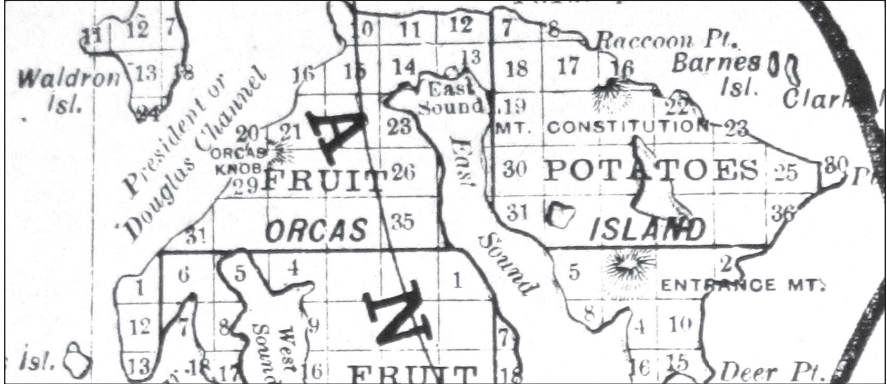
11 12 7
10 11 12 7 8
Raccoon Pt.
Barnes Isl.
Clark
Waldron Isl.
13 18
24
16 15 14 13
East Sound
18 17 16
President or Douglas Channel
19 MT. CONSTITUTION 22 23
20 21
ORCAS KNOB
A
23
East
29 FRUIT 26
30 POTATOES 25 30
31 ISLAND 36
ORCAS 35
31
Sound
6 5 4
1
5
2
ENTRANCE MT.
1
12
7
8
West Sound
9
N
8
4 10
Isl.
13
18
17
16
FRUIT
18
16 15
Deer Pt.